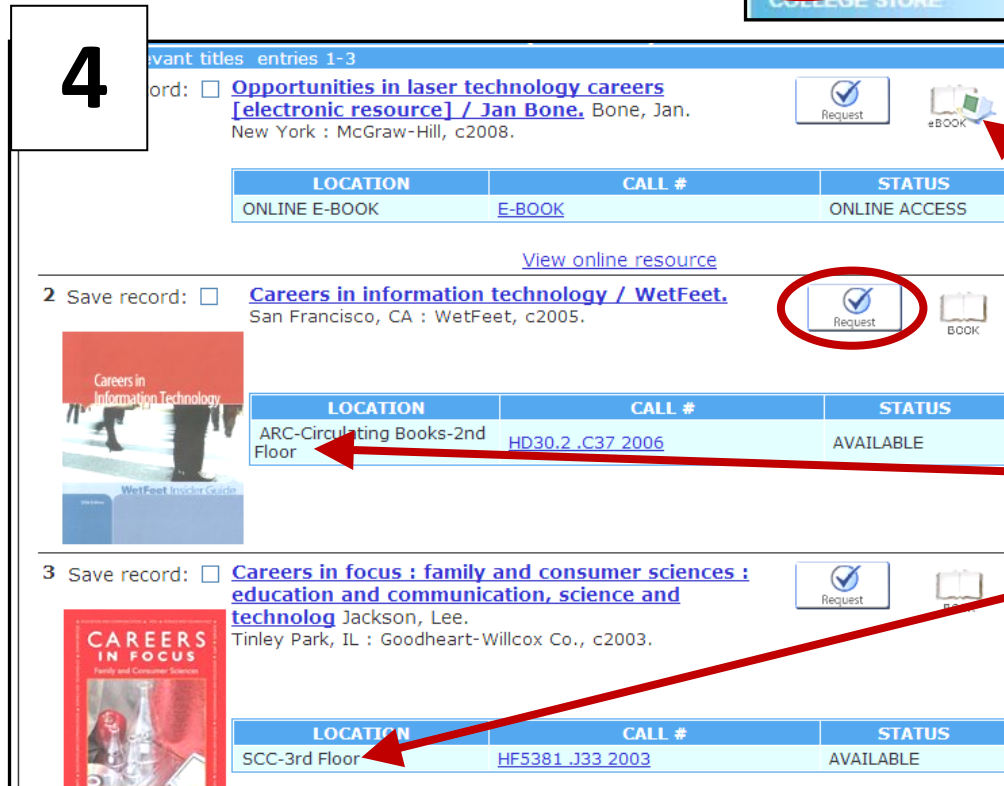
COLLEGE STORE

4

evant titles entries 1-3

ord: ☐ Opportunities in laser technology careers [electronic resource] / Jan Bone. Bone, Jan.
New York : McGraw-Hill, c2008.

Request

eBOOK

| LOCATION | CALL # | STATUS |
|---|---|---|
| ONLINE E-BOOK | E-BOOK | ONLINE ACCESS |

View online resource

2 Save record: ☐ Careers in information technology / WetFeet.
San Francisco, CA : WetFeet, c2005.

Request

BOOK

Careers in Information Technology

WetFeet Insider Guide

| LOCATION | CALL # | STATUS |
|---|---|---|
| ARC-Circulating Books-2nd Floor | HD30.2 .C37 2006 | AVAILABLE |

3 Save record: ☐ Careers in focus : family and consumer sciences : education and communication, science and technolog Jackson, Lee.
Tinley Park, IL : Goodheart-Willcox Co., c2003.

Request

BOOK

CAREERS IN FOCUS

Family and Consumer Sciences

| LOCATION | CALL # | STATUS |
|---|---|---|
| SCC-3rd Floor | HF5381 .J33 2003 | AVAILABLE |